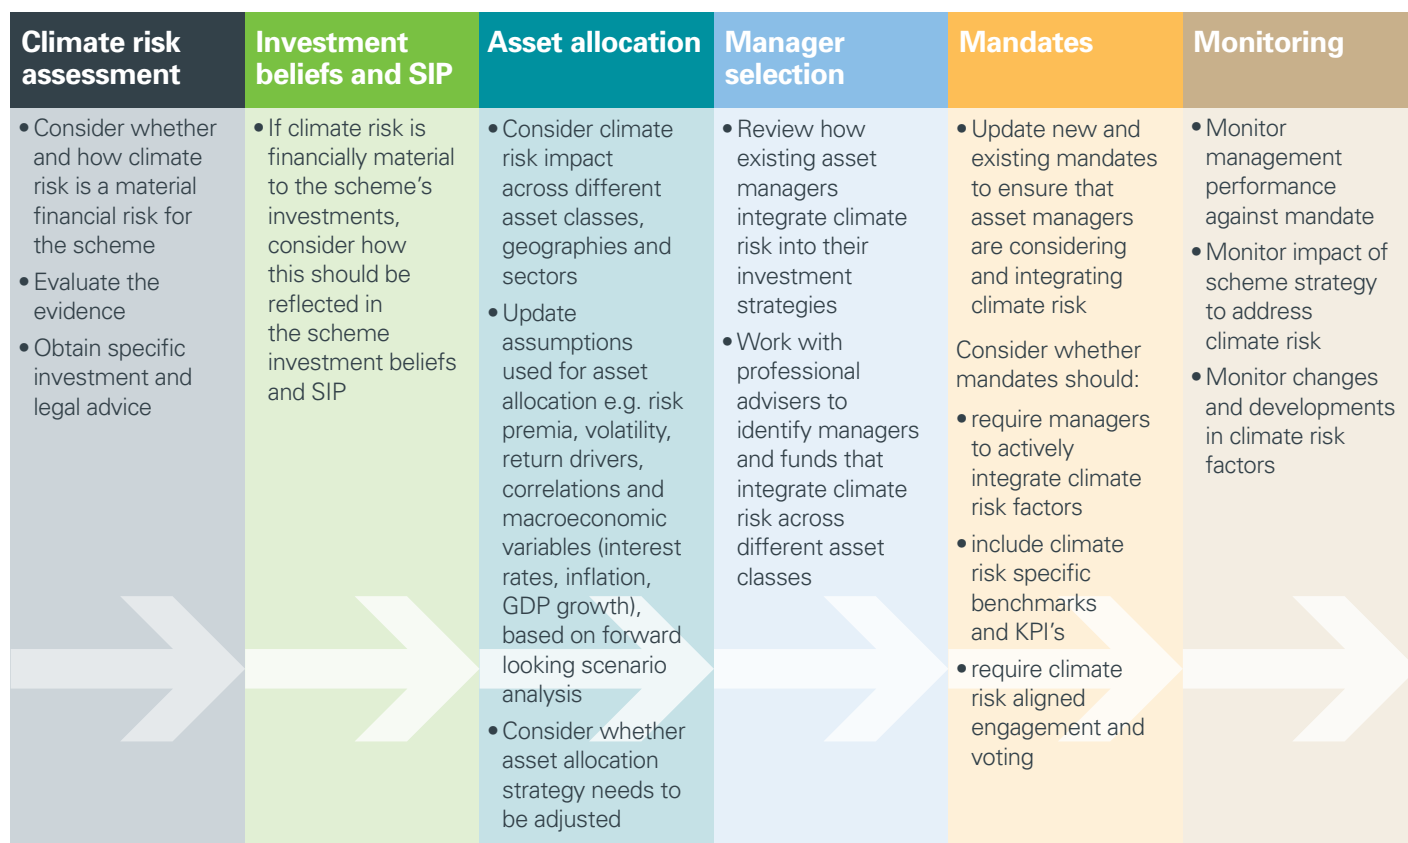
Climate risk assessment

• Consider whether and how climate risk is a material financial risk for the scheme
• Evaluate the evidence
• Obtain specific investment and legal advice

Investment beliefs and SIP

• If climate risk is financially material to the scheme's investments, consider how this should be reflected in the scheme investment beliefs and SIP

Asset allocation

• Consider climate risk impact across different asset classes, geographies and sectors
• Update assumptions used for asset allocation e.g. risk premia, volatility, return drivers, correlations and macroeconomic variables (interest rates, inflation, GDP growth), based on forward looking scenario analysis
• Consider whether asset allocation strategy needs to be adjusted

Manager selection

• Review how existing asset managers integrate climate risk into their investment strategies
• Work with professional advisers to identify managers and funds that integrate climate risk across different asset classes

Mandates

• Update new and existing mandates to ensure that asset managers are considering and integrating climate risk

Consider whether mandates should:

• require managers to actively integrate climate risk factors
• include climate risk specific benchmarks and KPI's
• require climate risk aligned engagement and voting

Monitoring

• Monitor management performance against mandate
• Monitor impact of scheme strategy to address climate risk
• Monitor changes and developments in climate risk factors